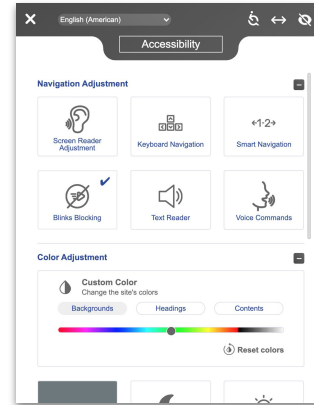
English (American)

Accessibility

Navigation Adjustment

Screen Reader Adjustment

Keyboard Navigation

←1·2→

Smart Navigation

Blinks Blocking

Text Reader

Voice Commands

Color Adjustment

Custom Color
Change the site's colors

Backgrounds

Headings

Contents

Reset colors